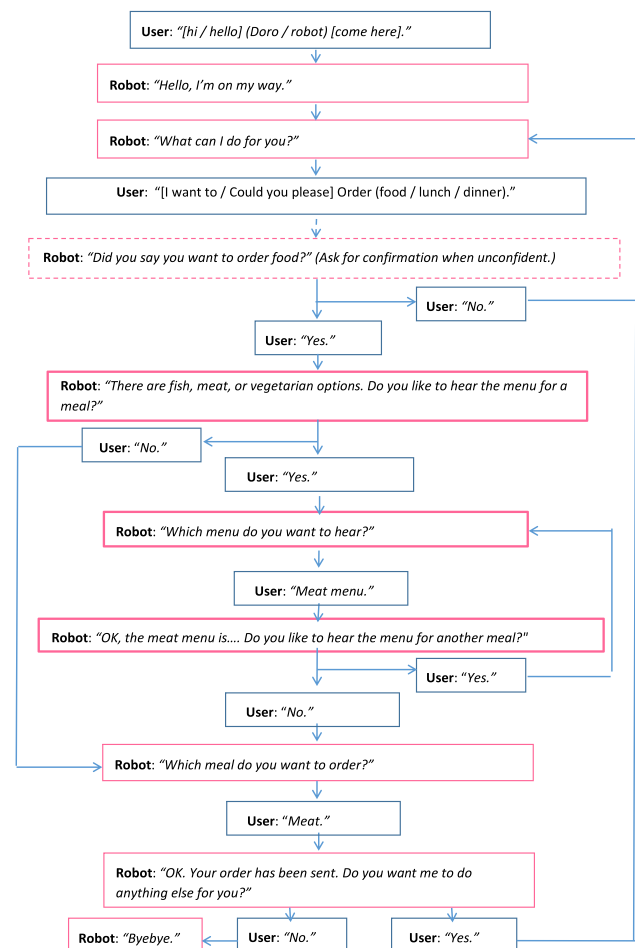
User: "[hi / hello] (Doro / robot) [come here]."

Robot: "Hello, I'm on my way."

Robot: "What can I do for you?"

User: "[I want to / Could you please] Order (food / lunch / dinner)."

Robot: "Did you say you want to order food?" (Ask for confirmation when unconfident.)

User: "No."

User: "Yes."

Robot: "There are fish, meat, or vegetarian options. Do you like to hear the menu for a meal?"

User: "No."

User: "Yes."

Robot: "Which menu do you want to hear?"

User: "Meat menu."

Robot: "OK, the meat menu is…. Do you like to hear the menu for another meal?"

User: "Yes."

User: "No."

Robot: "Which meal do you want to order?"

User: "Meat."

Robot: "OK. Your order has been sent. Do you want me to do anything else for you?"

Robot: "Byebye."

User: "No."

User: "Yes."